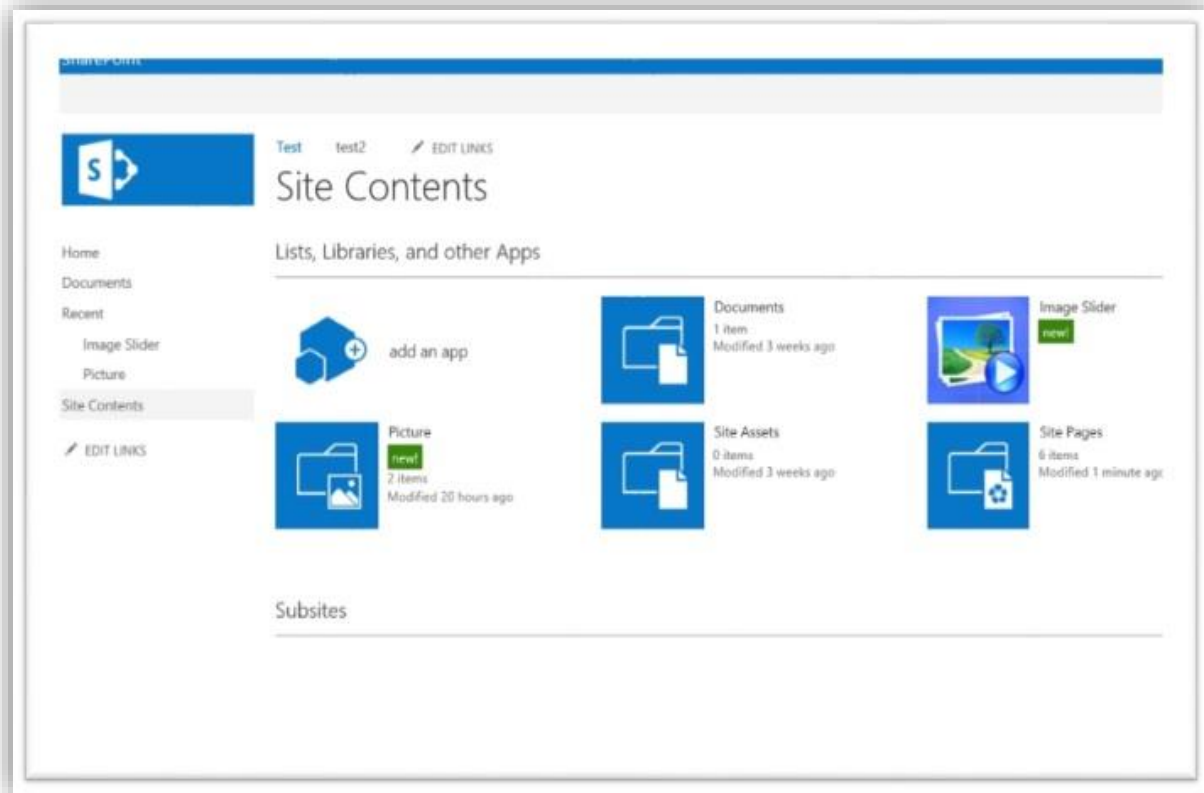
SharePoint

S

Test test2 EDIT LINKS

Site Contents

Home
Documents
Recent
Image Slider
Picture
Site Contents
EDIT LINKS

Lists, Libraries, and other Apps

add an app

Documents
1 item
Modified 3 weeks ago

Image Slider
new!

Picture
new!
2 items
Modified 20 hours ago

Site Assets
0 items
Modified 3 weeks ago

Site Pages
6 items
Modified 1 minute ag

Subsites